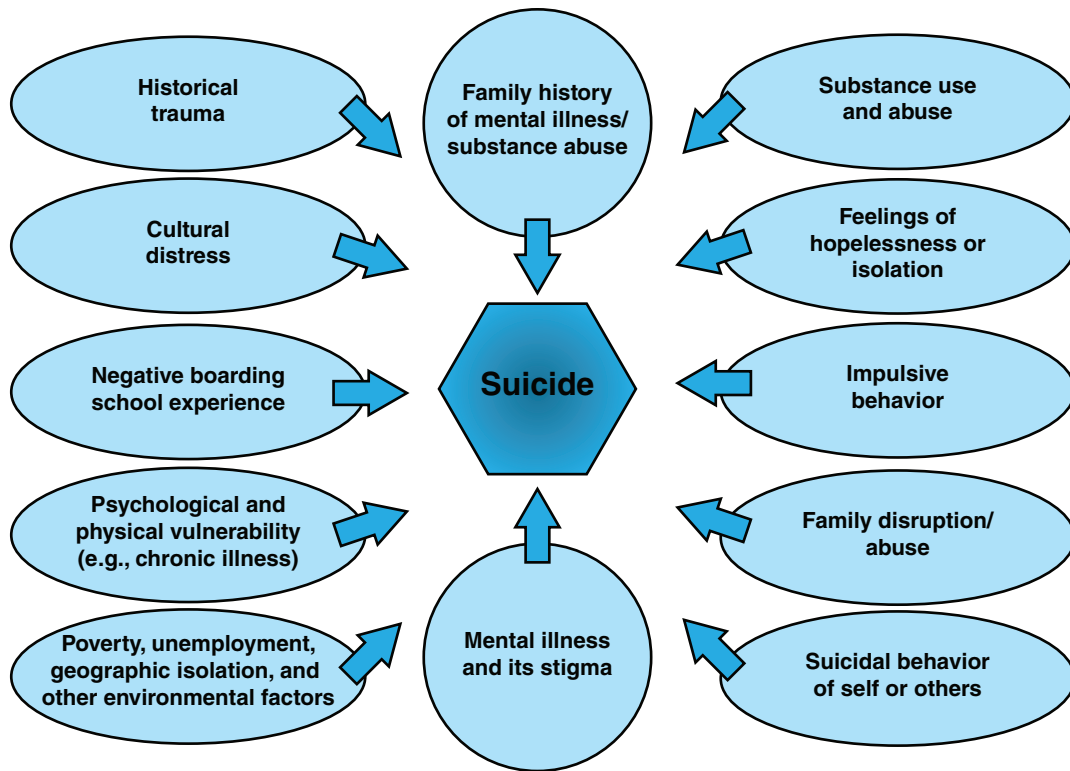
Historical trauma

Family history of mental illness/ substance abuse

Substance use and abuse

Cultural distress

Feelings of hopelessness or isolation

Negative boarding school experience

Suicide

Impulsive behavior

Psychological and physical vulnerability (e.g., chronic illness)

Family disruption/ abuse

Poverty, unemployment, geographic isolation, and other environmental factors

Mental illness and its stigma

Suicidal behavior of self or others